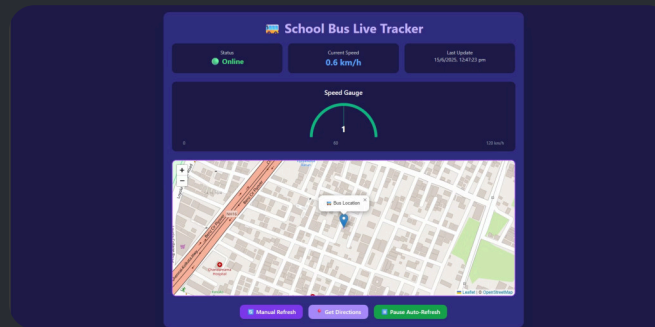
School Bus Live Tracker

Status
Online

Current Speed
0.6 km/h

Last Update
15/6/2025, 12:47:23 pm

Speed Gauge

1

0

60

120 km/h

+
−

Bus Location
×

Leaflet | © OpenStreetMap

Manual Refresh

Get Directions

Pause Auto-Refresh